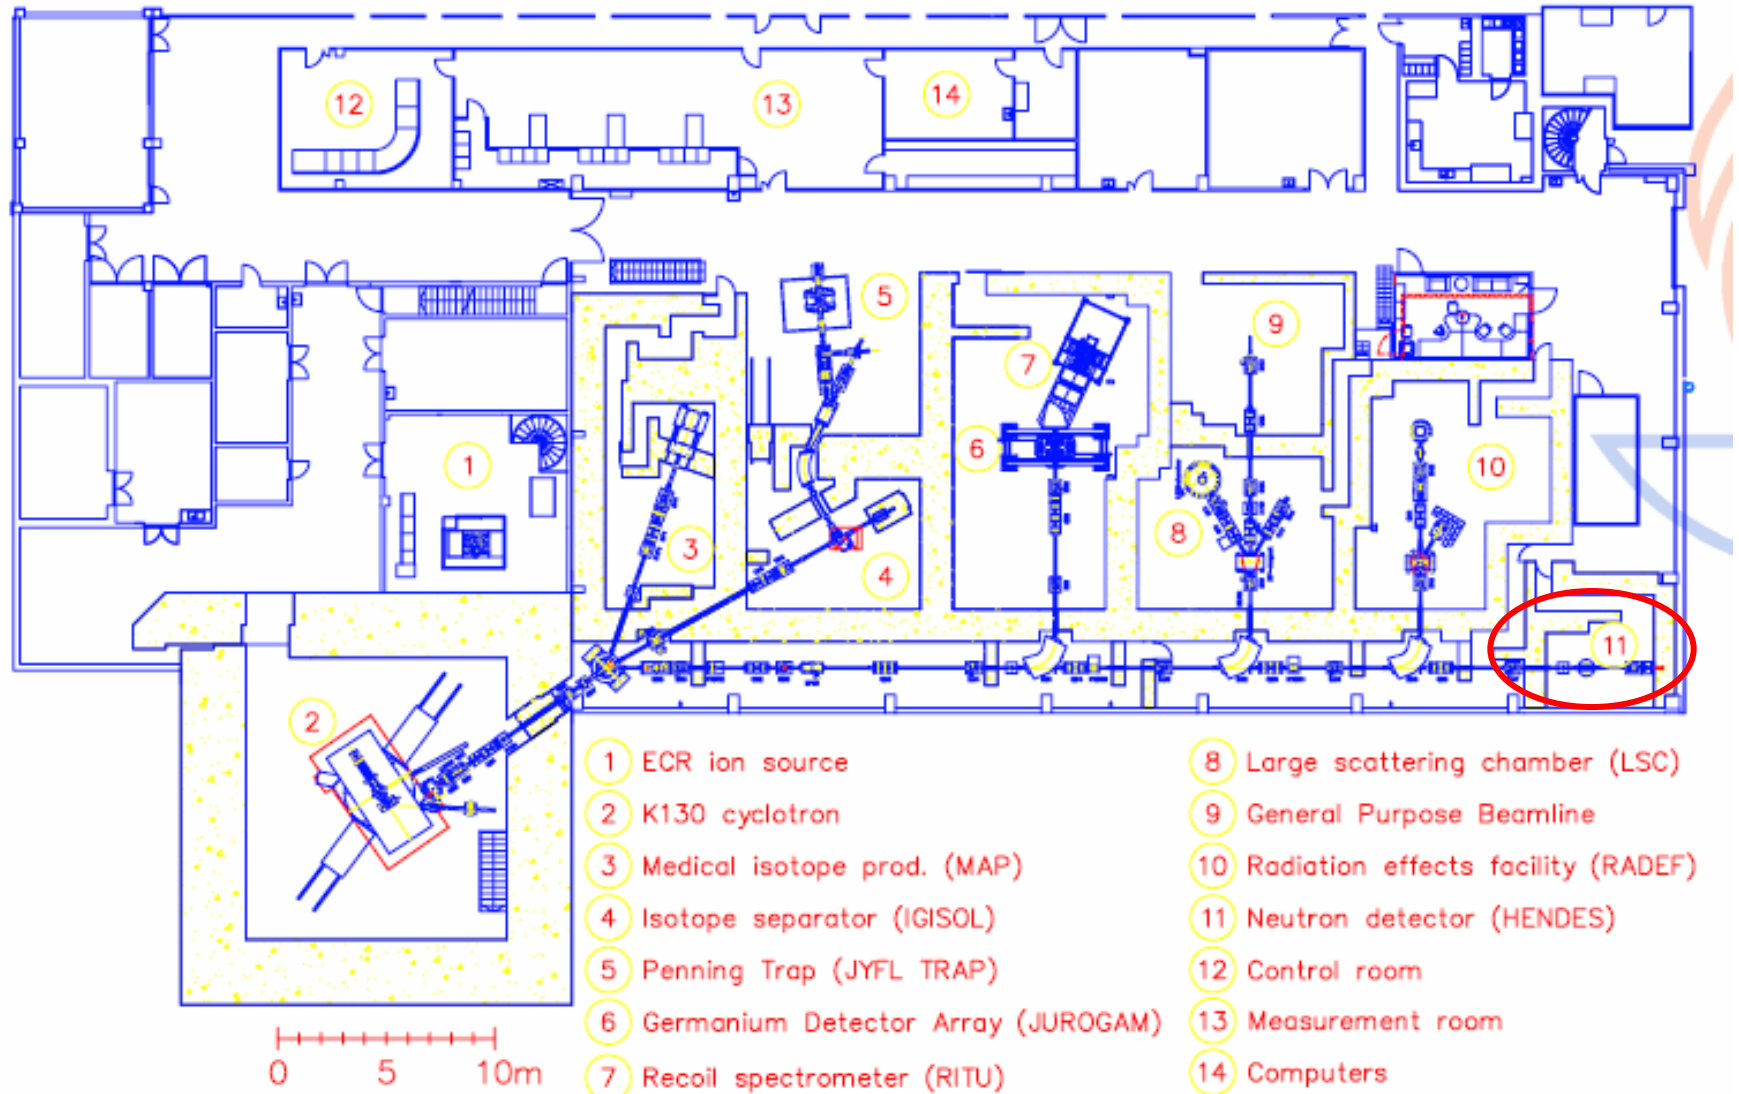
12
13
14
5
9
7
1
6
10
8
3
4
11
2

1 ECR ion source
2 K130 cyclotron
3 Medical isotope prod. (MAP)
4 Isotope separator (IGISOL)
5 Penning Trap (JYFL TRAP)
6 Germanium Detector Array (JUROGAM)
7 Recoil spectrometer (RITU)

8 Large scattering chamber (LSC)
9 General Purpose Beamline
10 Radiation effects facility (RADEF)
11 Neutron detector (HENDES)
12 Control room
13 Measurement room
14 Computers

0 5 10m